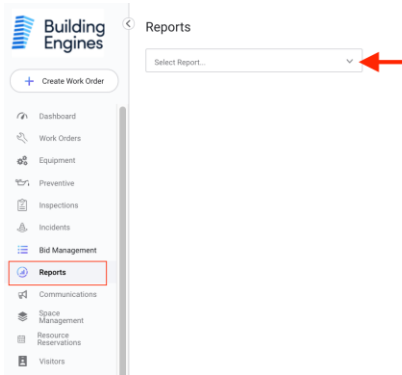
Building Engines

+ Create Work Order

Dashboard
Work Orders
Equipment
Preventive
Inspections
Incidents
Bid Management
Reports
Communications
Space Management
Resource Reservations
Visitors

Reports

Select Report...